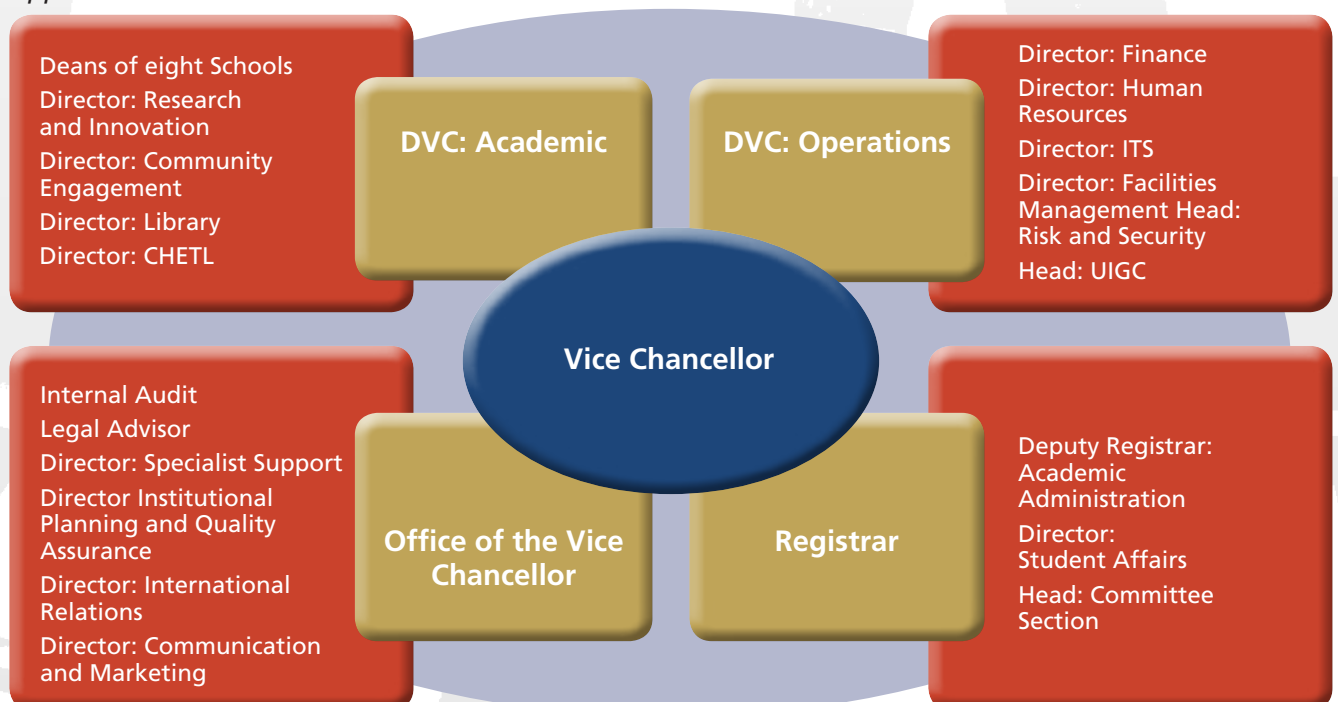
Deans of eight Schools
Director: Research and Innovation
Director: Community Engagement
Director: Library
Director: CHETL

DVC: Academic

DVC: Operations

Director: Finance
Director: Human Resources
Director: ITS
Director: Facilities Management Head: Risk and Security
Head: UIGC

Vice Chancellor

Internal Audit
Legal Advisor
Director: Specialist Support
Director Institutional Planning and Quality Assurance
Director: International Relations
Director: Communication and Marketing

Office of the Vice Chancellor

Registrar

Deputy Registrar: Academic Administration
Director: Student Affairs
Head: Committee Section